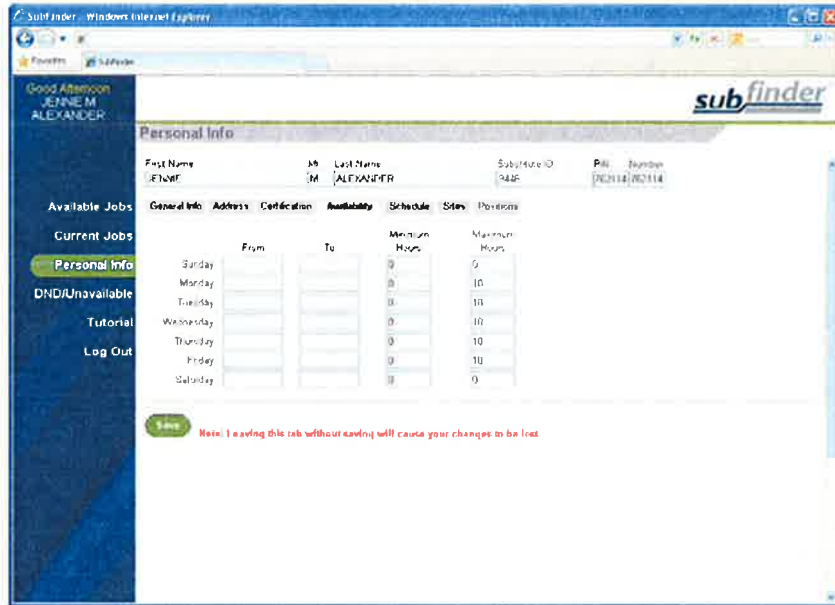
SubFinder - Windows Internet Explorer

Favorites SubFinder

Good Afternoon JENNIE M ALEXANDER

subfinder

Personal Info

First Name JENNIE
MI M
Last Name ALEXANDER
Substitute ID 3446
PIN 702114
Number 702114

Available Jobs
Current Jobs
Personal Info
DND/Unavailable
Tutorial
Log Out

General Info Address Certification Availability Schedule Sites Positions

| | From | To | Minimum Hours | Maximum Hours |
|---|---|---|---|---|
| Sunday | | | 0 | 0 |
| Monday | | | 0 | 10 |
| Tuesday | | | 0 | 10 |
| Wednesday | | | 0 | 10 |
| Thursday | | | 0 | 10 |
| Friday | | | 0 | 10 |
| Saturday | | | 0 | 0 |

Save

Note: Leaving this tab without saving will cause your changes to be lost